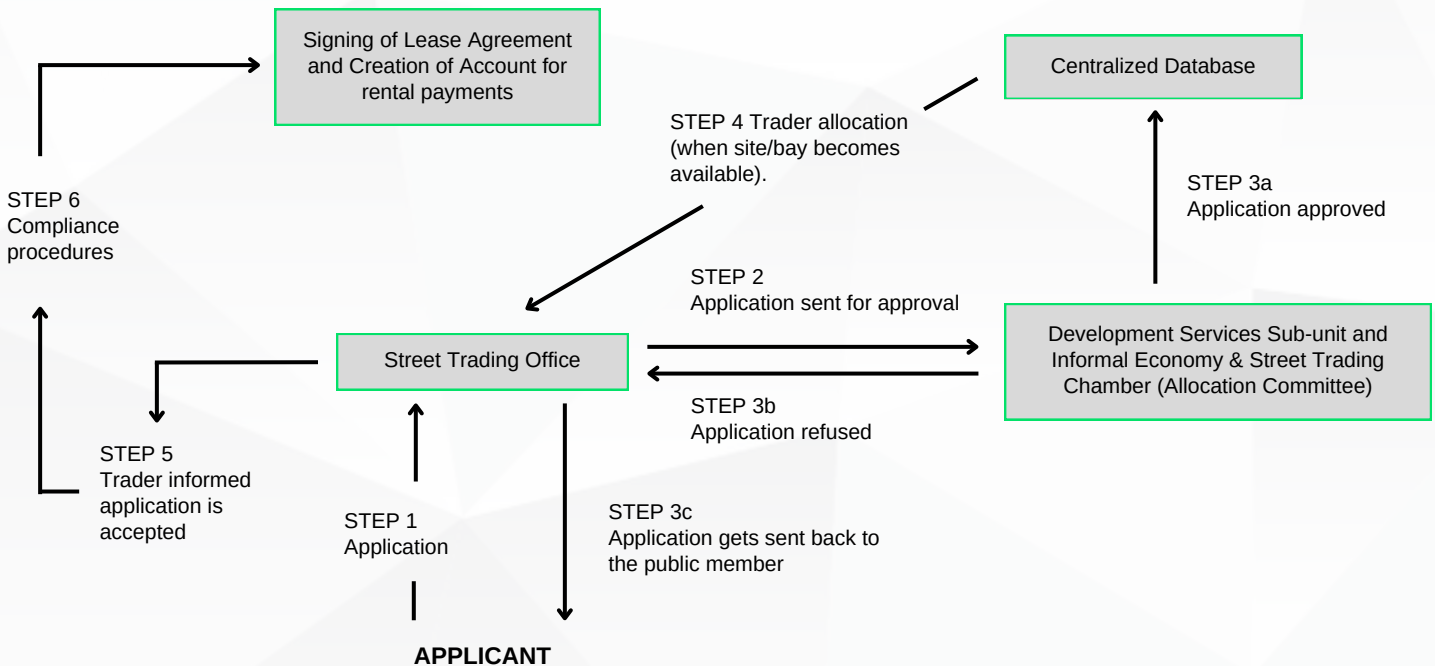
Signing of Lease Agreement and Creation of Account for rental payments

Centralized Database

STEP 4 Trader allocation (when site/bay becomes available).

STEP 6
Compliance procedures

STEP 3a
Application approved

STEP 2
Application sent for approval

Street Trading Office

Development Services Sub-unit and Informal Economy & Street Trading Chamber (Allocation Committee)

STEP 3b
Application refused

STEP 5
Trader informed application is accepted

STEP 1
Application

STEP 3c
Application gets sent back to the public member

APPLICANT